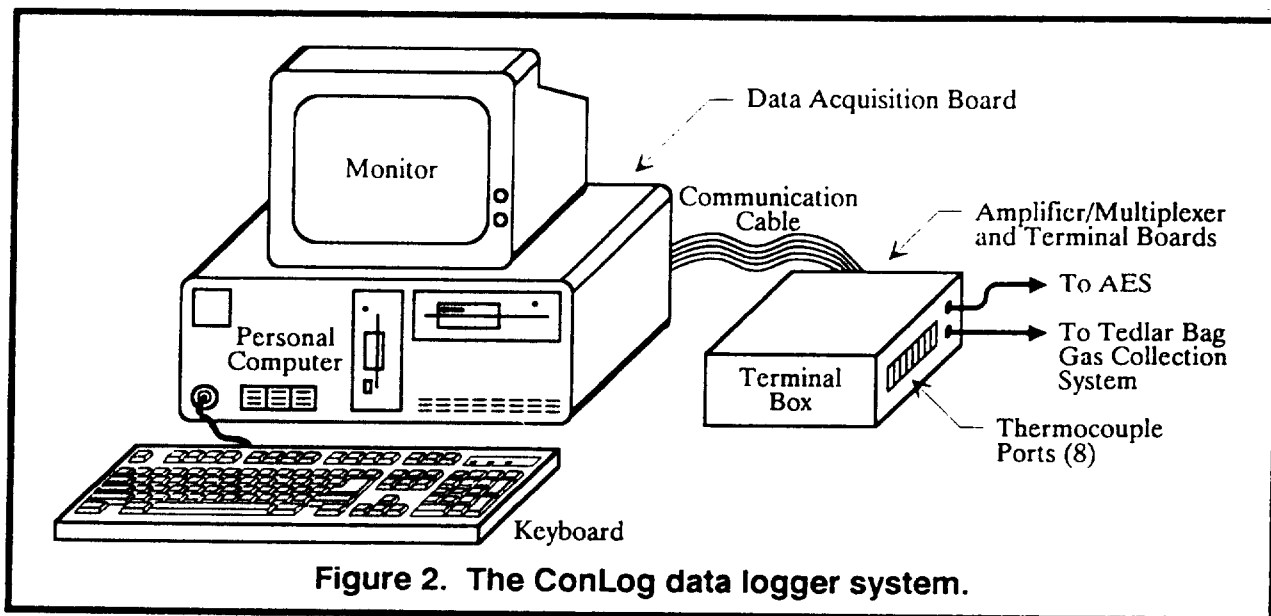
Data Acquisition Board

Monitor

Communication Cable

Amplificr/Multiplexer and Terminal Boards

To AES

To Tedlar Bag Gas Collection System

Personal Computer

Terminal Box

Thermocouple Ports (8)

Keyboard

Figure 2. The ConLog data logger system.